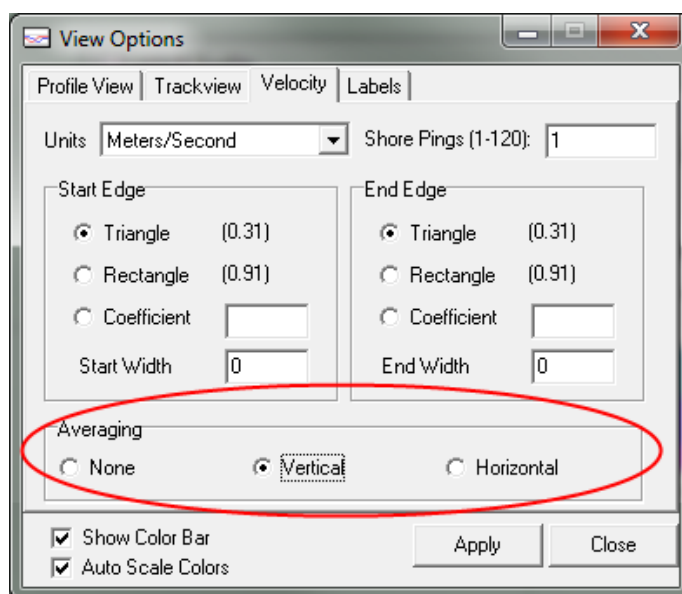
View Options

Profile View | Trackview | Velocity | Labels

Units Meters/Second

Shore Pings (1-120): 1

Start Edge

Triangle (0.31)

Rectangle (0.91)

Coefficient

Start Width 0

End Edge

Triangle (0.31)

Rectangle (0.91)

Coefficient

End Width 0

Averaging

None

Vertical

Horizontal

Show Color Bar

Auto Scale Colors

Apply

Close